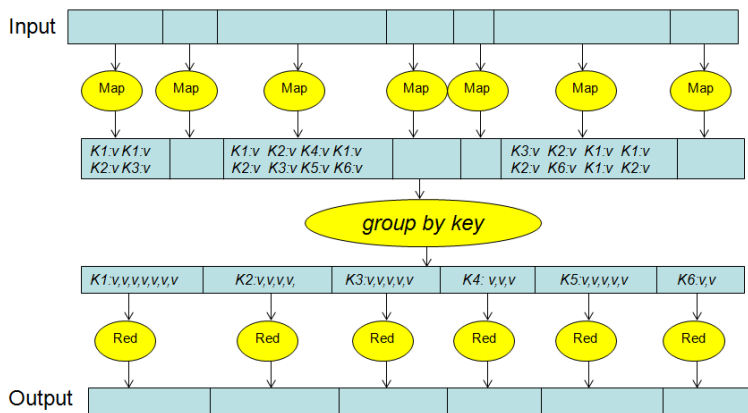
Input

Map Map Map Map Map Map Map

K1:v K1:v K2:v K3:v

K1:v K2:v K4:v K1:v K2:v K3:v K5:v K6:v

K3:v K2:v K1:v K1:v K2:v K6:v K1:v K2:v

group by key

K1:v,v,v,v,v,v,v,v

K2:v,v,v,v,

K3:v,v,v,v,v

K4: v,v,v

K5:v,v,v,v,v

K6:v,v

Red Red Red Red Red Red

Output